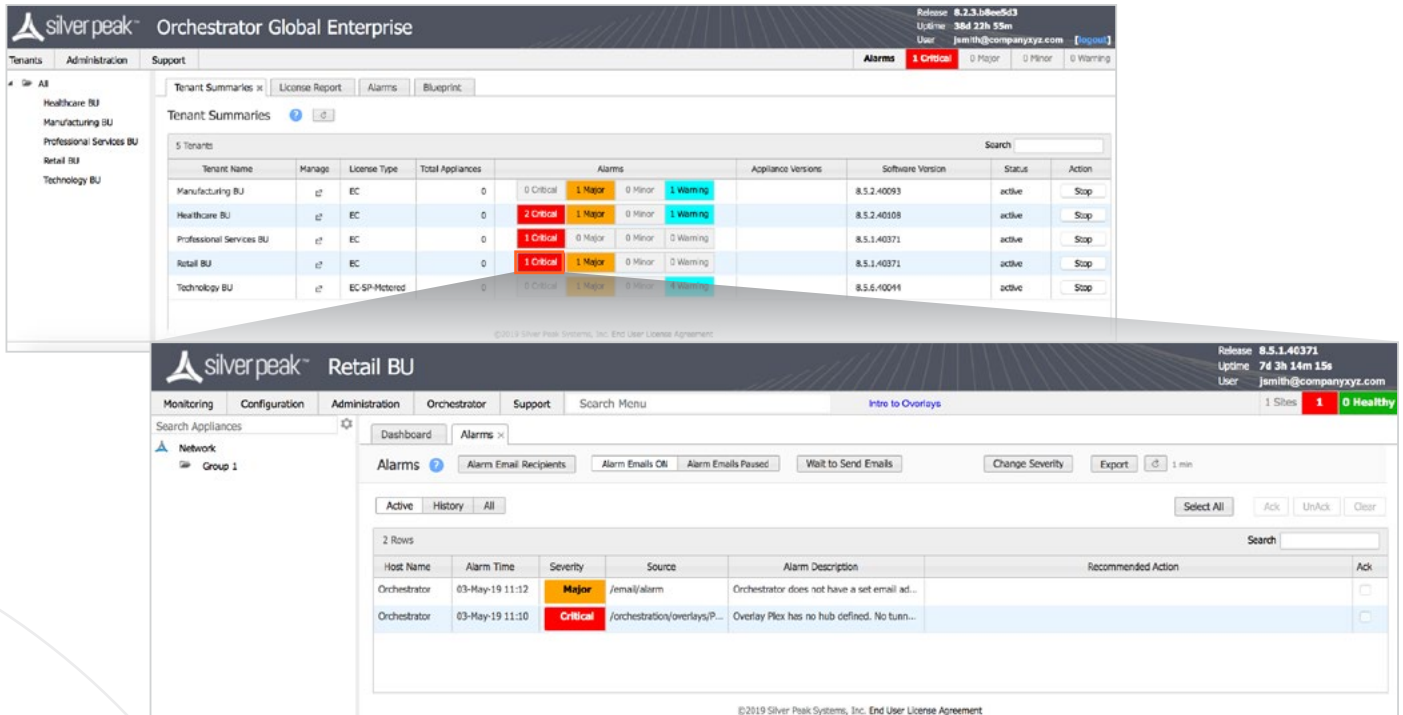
silver peak™ Orchestrator Global Enterprise

Release 8.2.3.b8ee5d3
Uptime 38d 22h 55m
User jsmith@companyxyz.com [logout]

Tenants Administration Support

Alarms 1 Critical 0 Major 0 Minor 0 Warning

All
Healthcare BU
Manufacturing BU
Professional Services BU
Retail BU
Technology BU

Tenant Summaries × License Report Alarms Blueprint

Tenant Summaries

5 Tenants Search

| Tenant Name | Manage | License Type | Total Appliances | Alarms | | | | Appliance Versions | Software Version | Status | Action |
|---|---|---|---|---|---|---|---|---|---|---|---|
| Manufacturing BU | | EC | 0 | 0 Critical | 1 Major | 0 Minor | 1 Warning | | 8.5.2.40093 | active | Stop |
| Healthcare BU | | EC | 0 | 2 Critical | 1 Major | 0 Minor | 1 Warning | | 8.5.2.40108 | active | Stop |
| Professional Services BU | | EC | 0 | 1 Critical | 0 Major | 0 Minor | 0 Warning | | 8.5.1.40371 | active | Stop |
| Retail BU | | EC | 0 | 1 Critical | 1 Major | 0 Minor | 0 Warning | | 8.5.1.40371 | active | Stop |
| Technology BU | | EC-SP-Metered | 0 | 0 Critical | 0 Major | 0 Minor | 4 Warning | | 8.5.6.40044 | active | Stop |

©2019 Silver Peak Systems, Inc. End User License Agreement

silver peak™ Retail BU

Release 8.5.1.40371
Uptime 7d 3h 14m 15s
User jsmith@companyxyz.com

Monitoring Configuration Administration Orchestrator Support Search Menu Intro to Overlays 1 Sites 1 0 Healthy

Search Appliances
Network
Group 1

Dashboard Alarms ×

Alarms Alarm Email Recipients Alarm Emails ON Alarm Emails Paused Wait to Send Emails Change Severity Export 1 min

Active History All Select All Ack UnAck Clear

2 Rows Search

| Host Name | Alarm Time | Severity | Source | Alarm Description | Recommended Action | Ack |
|---|---|---|---|---|---|---|
| Orchestrator | 03-May-19 11:12 | Major | /email/alarm | Orchestrator does not have a set email ad... | | |
| Orchestrator | 03-May-19 11:10 | Critical | /orchestration/overlays/P... | Overlay Plex has no hub defined. No tunn... | | |

©2019 Silver Peak Systems, Inc. End User License Agreement